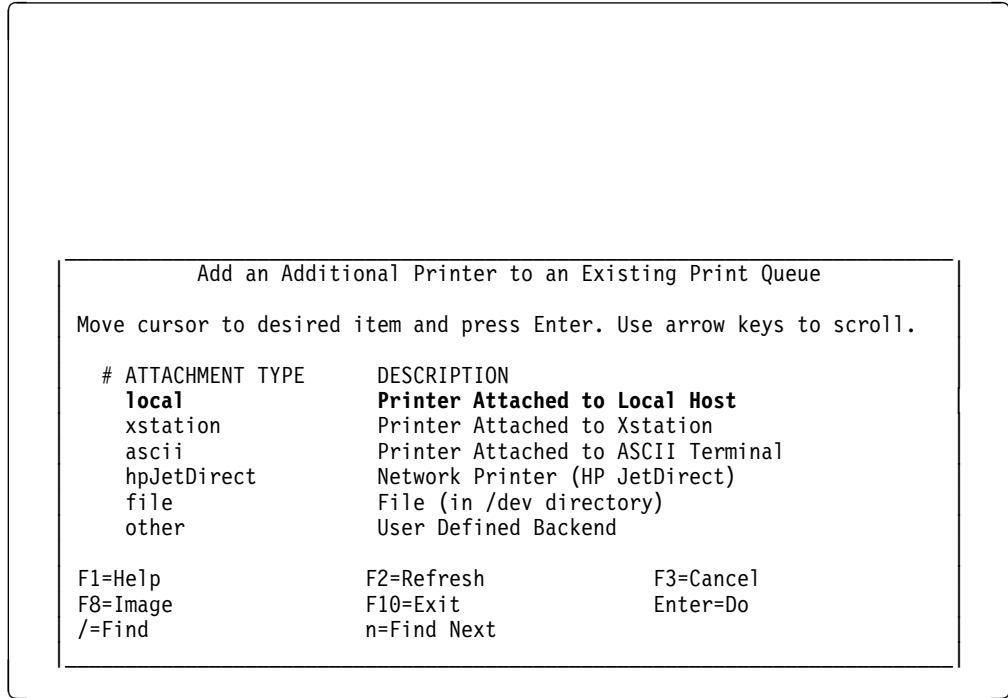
Add an Additional Printer to an Existing Print Queue

Move cursor to desired item and press Enter. Use arrow keys to scroll.

| # ATTACHMENT TYPE | DESCRIPTION |
|---|---|
| local | Printer Attached to Local Host |
| xstation | Printer Attached to Xstation |
| ascii | Printer Attached to ASCII Terminal |
| hpJetDirect | Network Printer (HP JetDirect) |
| file | File (in /dev directory) |
| other | User Defined Backend |

| | | |
|---|---|---|
| F1=Help | F2=Refresh | F3=Cancel |
| F8=Image | F10=Exit | Enter=Do |
| /=Find | n=Find Next | |